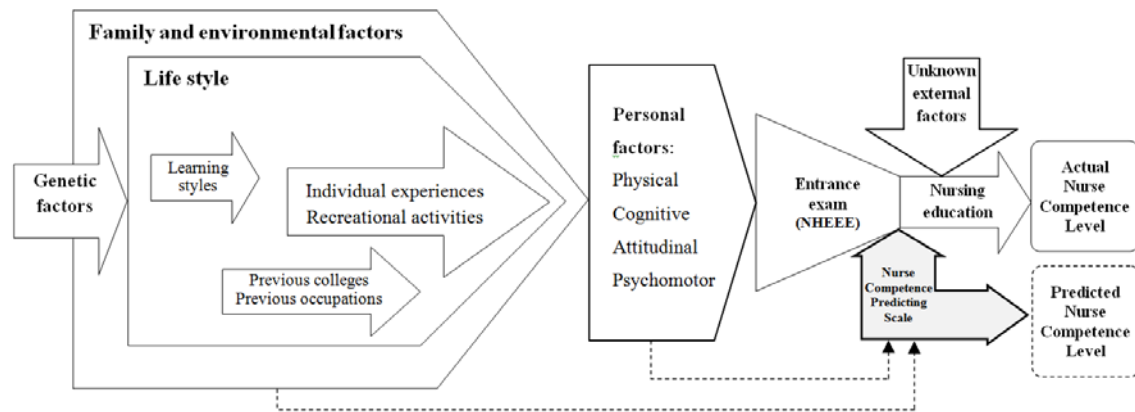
Family and environmental factors

Life style

Genetic factors

Learning styles

Individual experiences
Recreational activities

Previous colleges
Previous occupations

Personal factors:
Physical
Cognitive
Attitudinal
Psychomotor

Entrance exam (NHEEE)

Unknown external factors

Nursing education

Actual Nurse Competence Level

Nurse Competence Predicting Scale

Predicted Nurse Competence Level